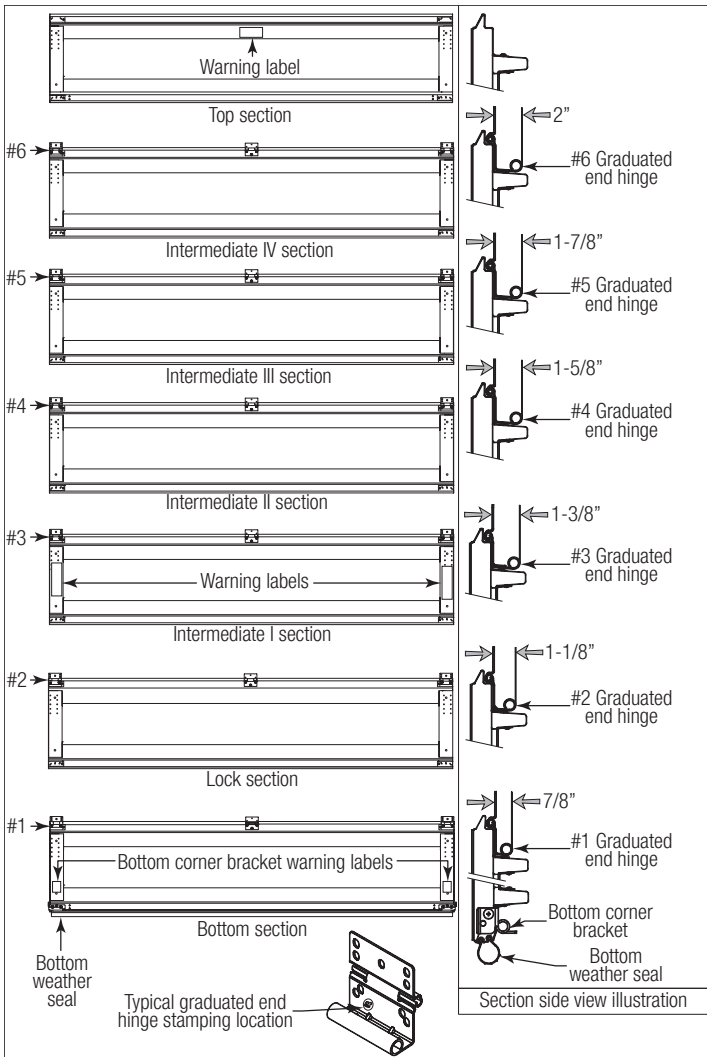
Warning label

Top section

#6

Intermediate IV section

#5

Intermediate III section

#4

Intermediate II section

#3

Warning labels

Intermediate I section

#2

Lock section

#1

Bottom corner bracket warning labels

Bottom section

Bottom weather seal

Typical graduated end hinge stamping location

2"

#6 Graduated end hinge

1-7/8"

#5 Graduated end hinge

1-5/8"

#4 Graduated end hinge

1-3/8"

#3 Graduated end hinge

1-1/8"

#2 Graduated end hinge

7/8"

#1 Graduated end hinge

Bottom corner bracket

Bottom weather seal

Section side view illustration